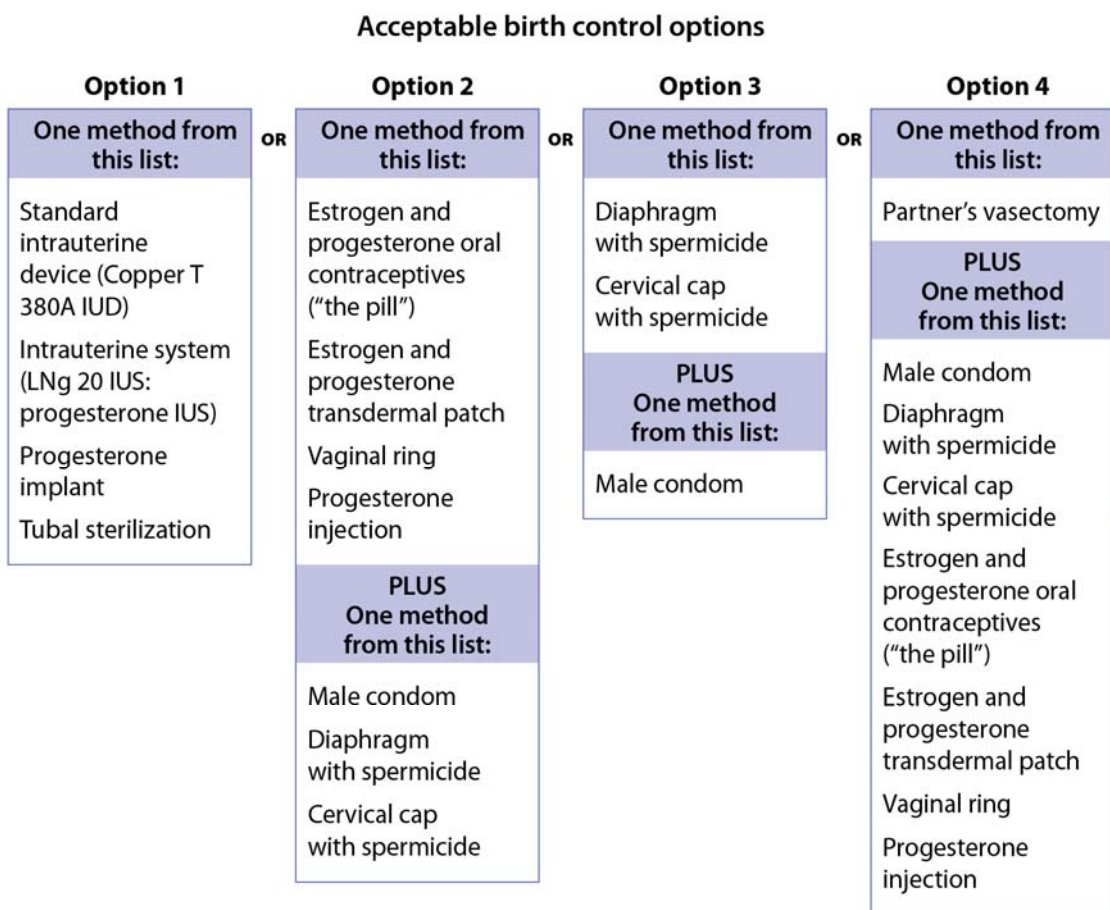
Acceptable birth control options

Option 1

One method from this list:

Standard intrauterine device (Copper T 380A IUD)

Intrauterine system (LNg 20 IUS: progesterone IUS)

Progesterone implant

Tubal sterilization

OR

Option 2

One method from this list:

Estrogen and progesterone oral contraceptives ("the pill")

Estrogen and progesterone transdermal patch

Vaginal ring

Progesterone injection

PLUS One method from this list:

Male condom

Diaphragm with spermicide

Cervical cap with spermicide

OR

Option 3

One method from this list:

Diaphragm with spermicide

Cervical cap with spermicide

PLUS One method from this list:

Male condom

OR

Option 4

One method from this list:

Partner's vasectomy

PLUS One method from this list:

Male condom

Diaphragm with spermicide

Cervical cap with spermicide

Estrogen and progesterone oral contraceptives ("the pill")

Estrogen and progesterone transdermal patch

Vaginal ring

Progesterone injection